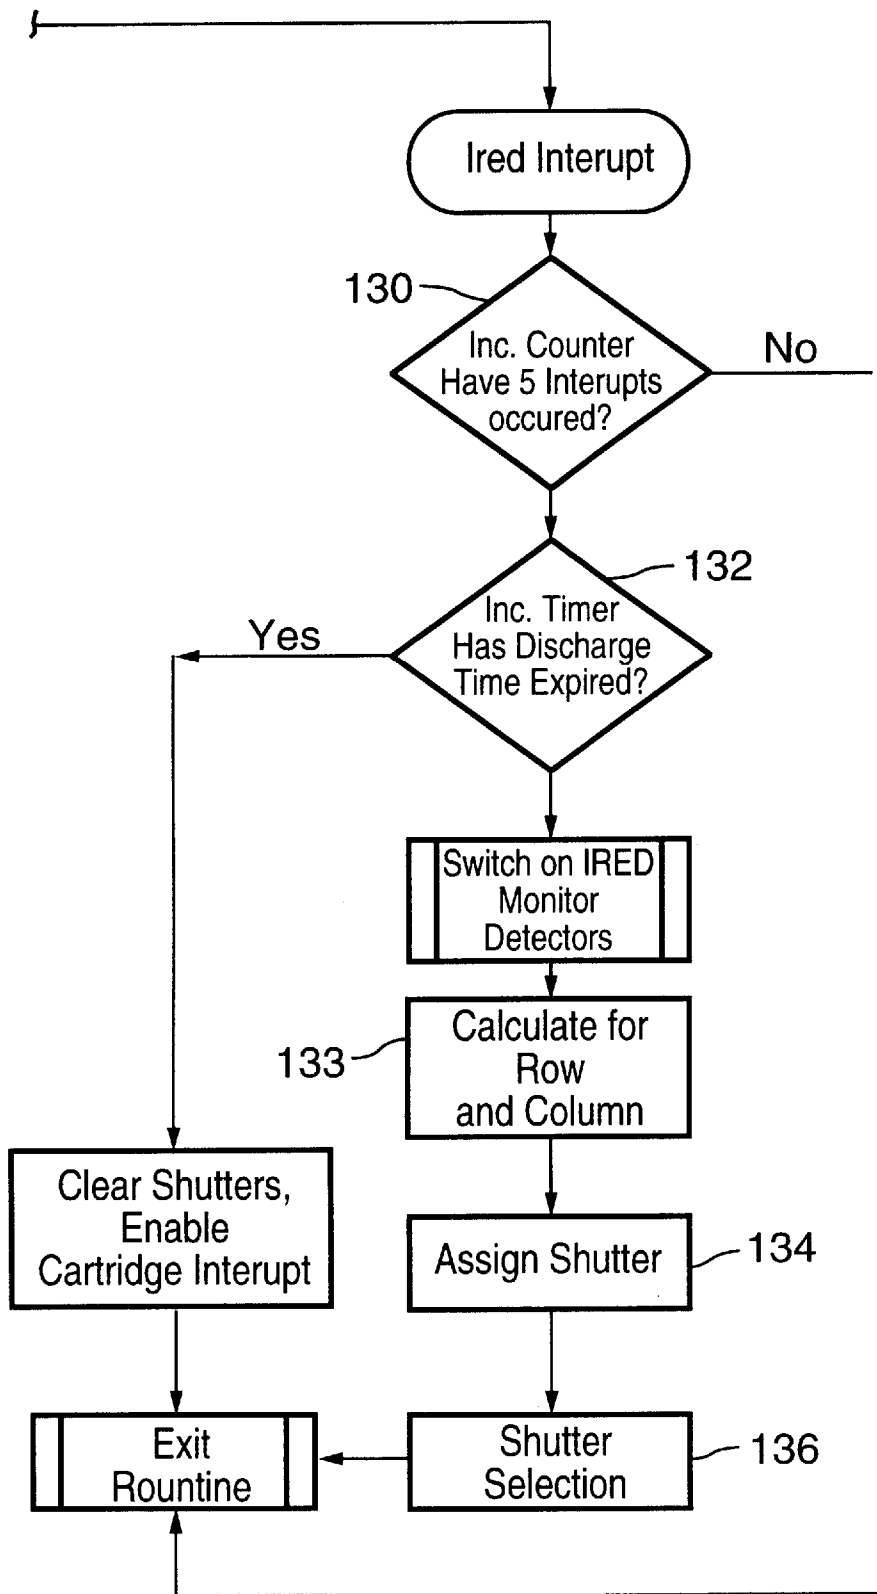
Ired Interupt

130

Inc. Counter Have 5 Interupts occured?

No

132

Inc. Timer Has Discharge Time Expired?

Yes

Switch on IRED Monitor Detectors

133

Calculate for Row and Column

Clear Shutters, Enable Cartridge Interupt

Assign Shutter

134

Exit Rountine

Shutter Selection

136